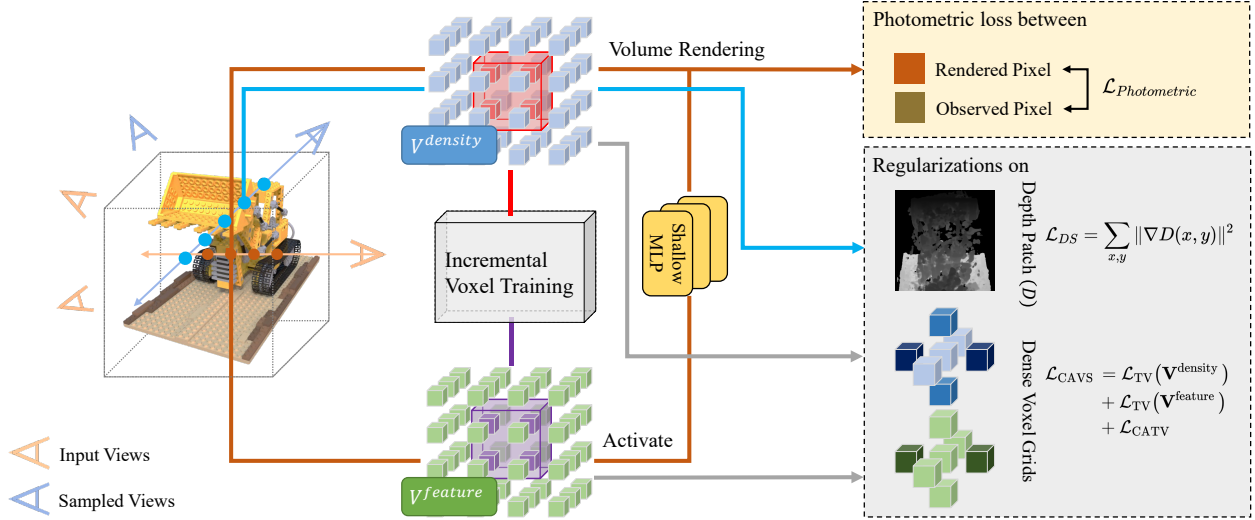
Volume Rendering

$V^{density}$

Incremental Voxel Training

Shallow MLP

Activate

$V^{feature}$

Input Views

Sampled Views

Photometric loss between

Rendered Pixel

Observed Pixel

$\mathcal{L}_{Photometric}$

Regularizations on

Depth Patch ($D$)

$\mathcal{L}_{DS} = \sum_{x,y} \|\nabla D(x,y)\|^2$

Dense Voxel Grids

$\mathcal{L}_{\text{CAVS}} = \mathcal{L}_{\text{TV}}(\mathbf{V}^{\text{density}}) + \mathcal{L}_{\text{TV}}(\mathbf{V}^{\text{feature}}) + \mathcal{L}_{\text{CATV}}$